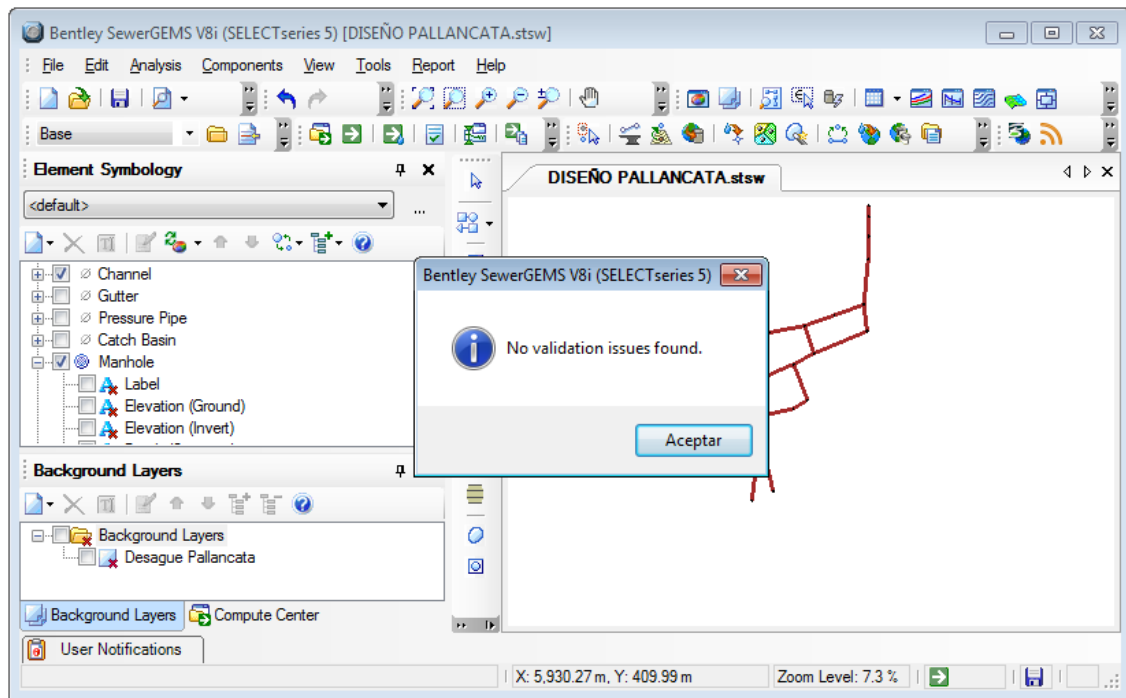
Bentley SewerGEMS V8i (SELECTseries 5) [DISEÑO PALLANCATA.stsw]

File Edit Analysis Components View Tools Report Help

Base

Element Symbology

<default>

Channel
Gutter
Pressure Pipe
Catch Basin
Manhole
Label
Elevation (Ground)
Elevation (Invert)

Background Layers

Background Layers
Desague Pallancata

Background Layers Compute Center

User Notifications

DISEÑO PALLANCATA.stsw

Bentley SewerGEMS V8i (SELECTseries 5)

No validation issues found.

Aceptar

X: 5,930.27 m, Y: 409.99 m Zoom Level: 7.3 %